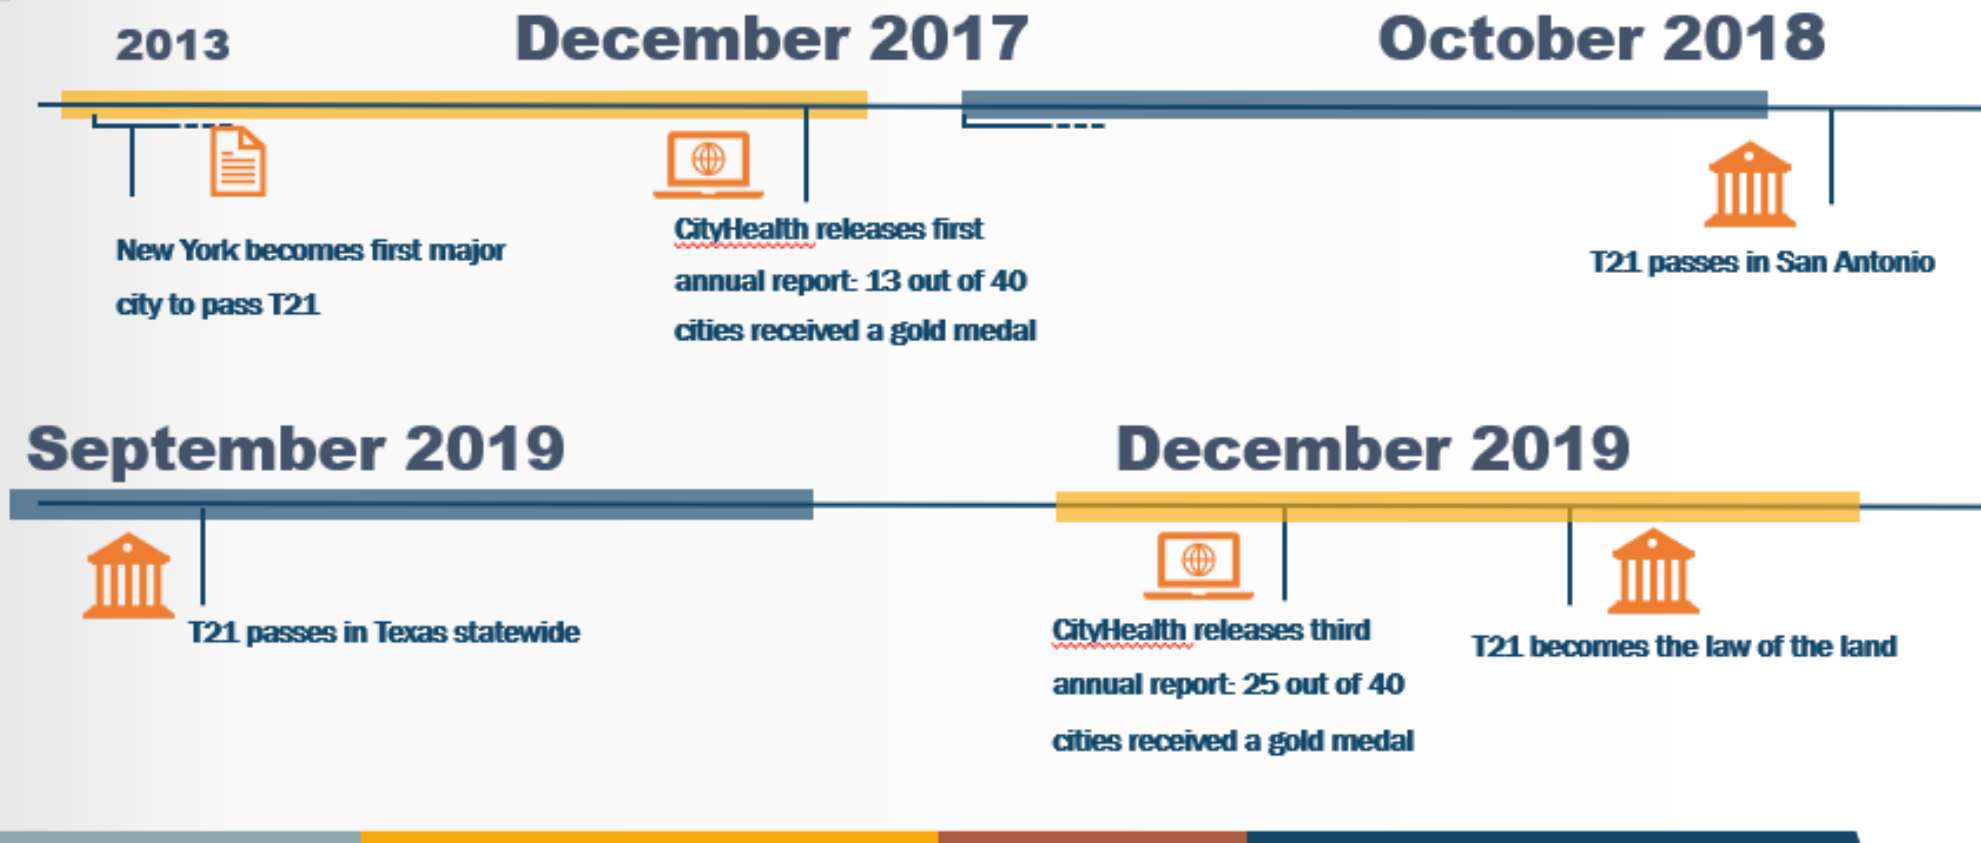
2013

December 2017

October 2018

New York becomes first major city to pass T21

CityHealth releases first annual report: 13 out of 40 cities received a gold medal

T21 passes in San Antonio

September 2019

December 2019

T21 passes in Texas statewide

CityHealth releases third annual report: 25 out of 40 cities received a gold medal

T21 becomes the law of the land